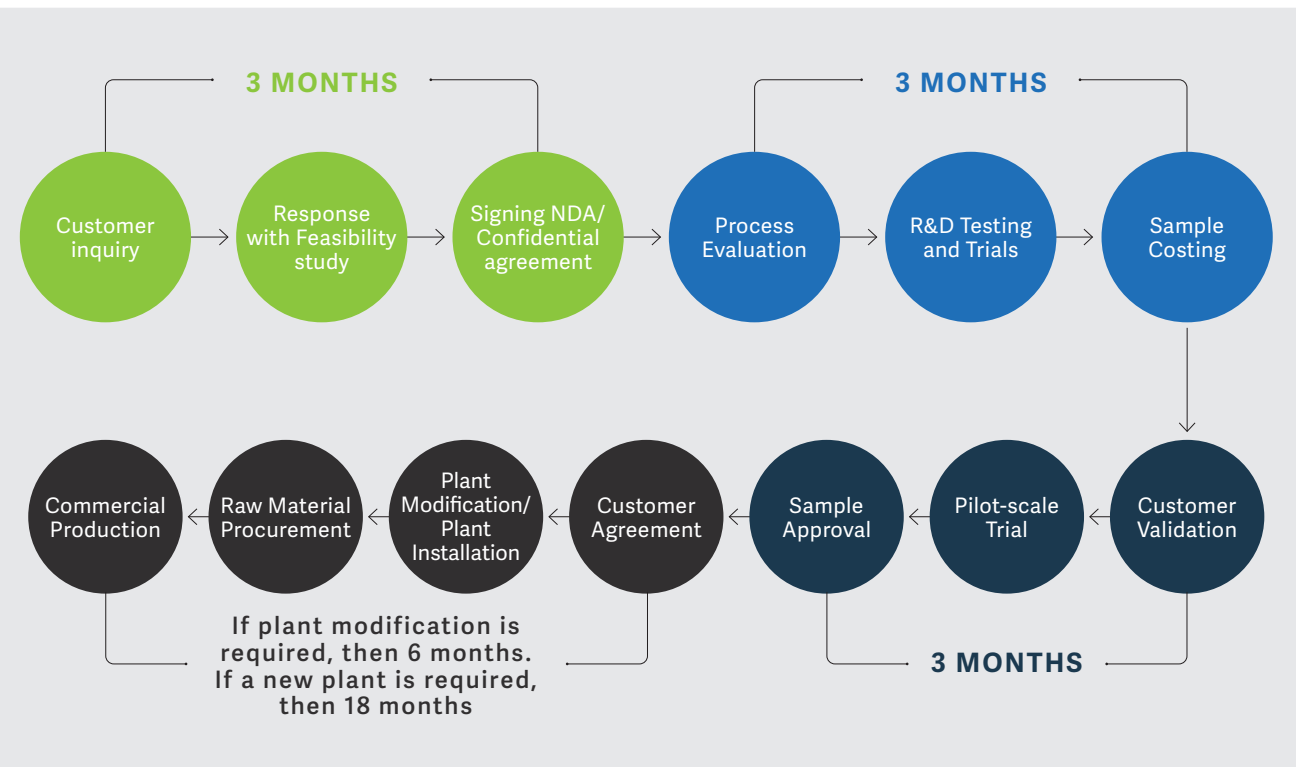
3 MONTHS

Customer inquiry

Response with Feasibility study

Signing NDA/ Confidential agreement

3 MONTHS

Process Evaluation

R&D Testing and Trials

Sample Costing

Customer Validation

Pilot-scale Trial

Sample Approval

3 MONTHS

Customer Agreement

Plant Modification/ Plant Installation

Raw Material Procurement

Commercial Production

If plant modification is required, then 6 months. If a new plant is required, then 18 months